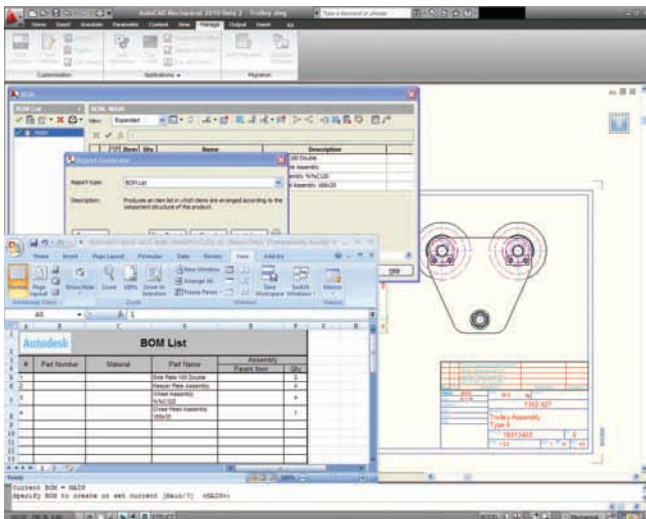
AutoCAD Mechanical 2010 Beta 2 Trolley.dwg

Home Insert Annotate Parametric Content View Manage Output Insert

Customization Applications Migration

BOM

BOM List BOM: MAIN

Expanded

Item Qty Name Description

Side Plate 10X Double

Hanger Plate Assembly

Wheel Assembly %%C120

Axle Assembly 168x30

Report Generator

Report type: BOM List

Description: Produces an item list in which items are arranged according to the component structure of the product.

Home Insert Page Layout Formulas Data Review View Add-Ins

Normal Page Layout Show/Hide Zoom 100% Zoom to Selection New Window Arrange All Freeze Panes Save Workspace Switch Windows Macros

Zoom Window Macros

A5 1

Autodesk BOM List

| # | Part Number | Material | Part Name | Assembly Parent Item | Qty |
|---|---|---|---|---|---|
| 1 | | | Side Plate 10X Double | | 2 |
| 2 | | | Hanger Plate Assembly | | 1 |
| 3 | | | Wheel Assembly %%C120 | | 4 |
| 4 | | | Axle Assembly 168x30 | | 1 |

Trolley Assembly
Type 0

1352-507

Ready

Current BOM = MAIN
Specify BOM to create or set current [Main/?] <MAIN>: